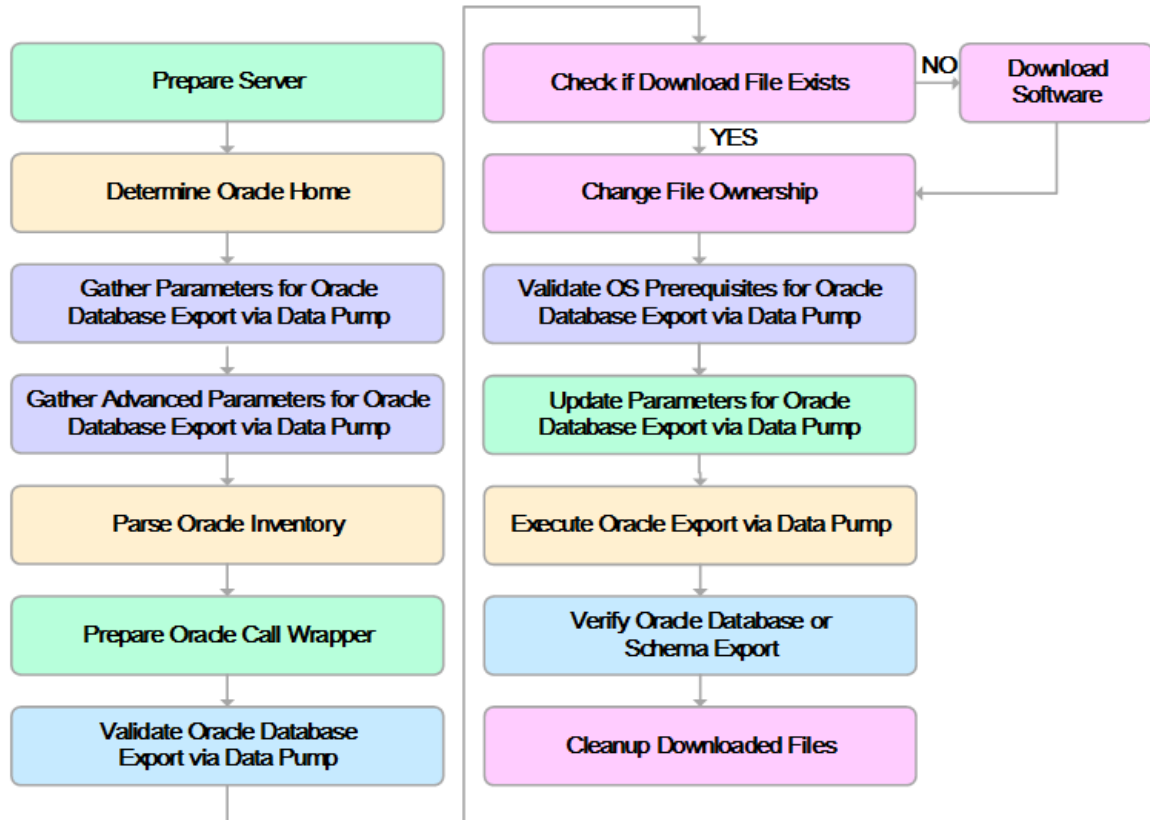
Prepare Server

Determine Oracle Home

Gather Parameters for Oracle Database Export via Data Pump

Gather Advanced Parameters for Oracle Database Export via Data Pump

Parse Oracle Inventory

Prepare Oracle Call Wrapper

Validate Oracle Database Export via Data Pump

Check if Download File Exists

NO

Download Software

YES

Change File Ownership

Validate OS Prerequisites for Oracle Database Export via Data Pump

Update Parameters for Oracle Database Export via Data Pump

Execute Oracle Export via Data Pump

Verify Oracle Database or Schema Export

Cleanup Downloaded Files